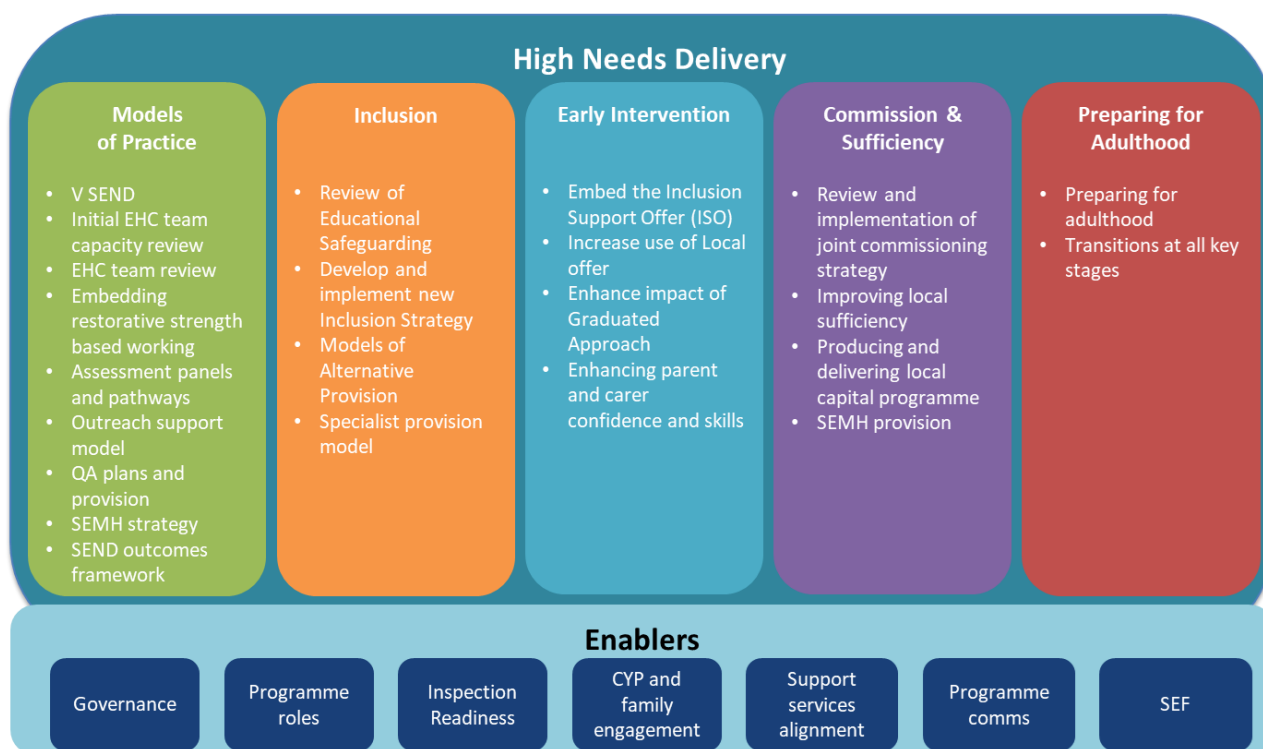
High Needs Delivery

Models of Practice

- V SEND
- Initial EHC team capacity review
- EHC team review
- Embedding restorative strength based working
- Assessment panels and pathways
- Outreach support model
- QA plans and provision
- SEMH strategy
- SEND outcomes framework

Inclusion

- Review of Educational Safeguarding
- Develop and implement new Inclusion Strategy
- Models of Alternative Provision
- Specialist provision model

Early Intervention

- Embed the Inclusion Support Offer (ISO)
- Increase use of Local offer
- Enhance impact of Graduated Approach
- Enhancing parent and carer confidence and skills

Commission & Sufficiency

- Review and implementation of joint commissioning strategy
- Improving local sufficiency
- Producing and delivering local capital programme
- SEMH provision

Preparing for Adulthood

- Preparing for adulthood
- Transitions at all key stages

Enablers

Governance

Programme roles

Inspection Readiness

CYP and family engagement

Support services alignment

Programme comms

SEF